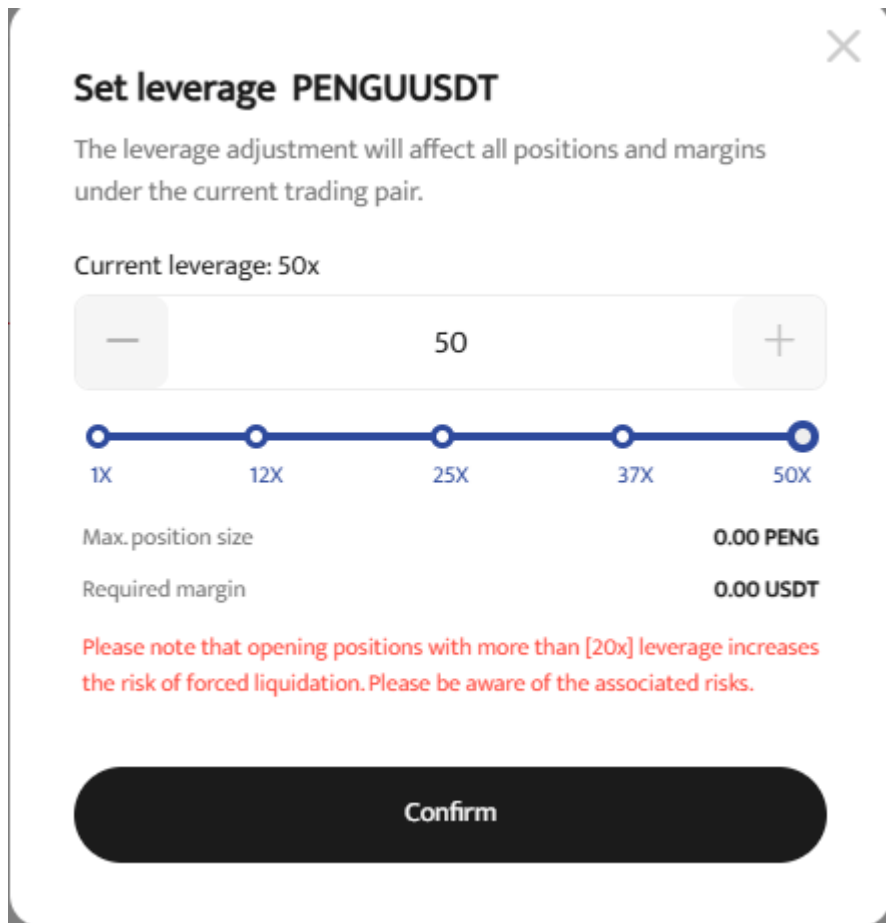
Set leverage PENGUUSDT

The leverage adjustment will affect all positions and margins under the current trading pair.

Current leverage: 50x

—
50
+

1X
12X
25X
37X
50X

Max. position size
0.00 PENG

Required margin
0.00 USDT

Please note that opening positions with more than [20x] leverage increases the risk of forced liquidation. Please be aware of the associated risks.

Confirm